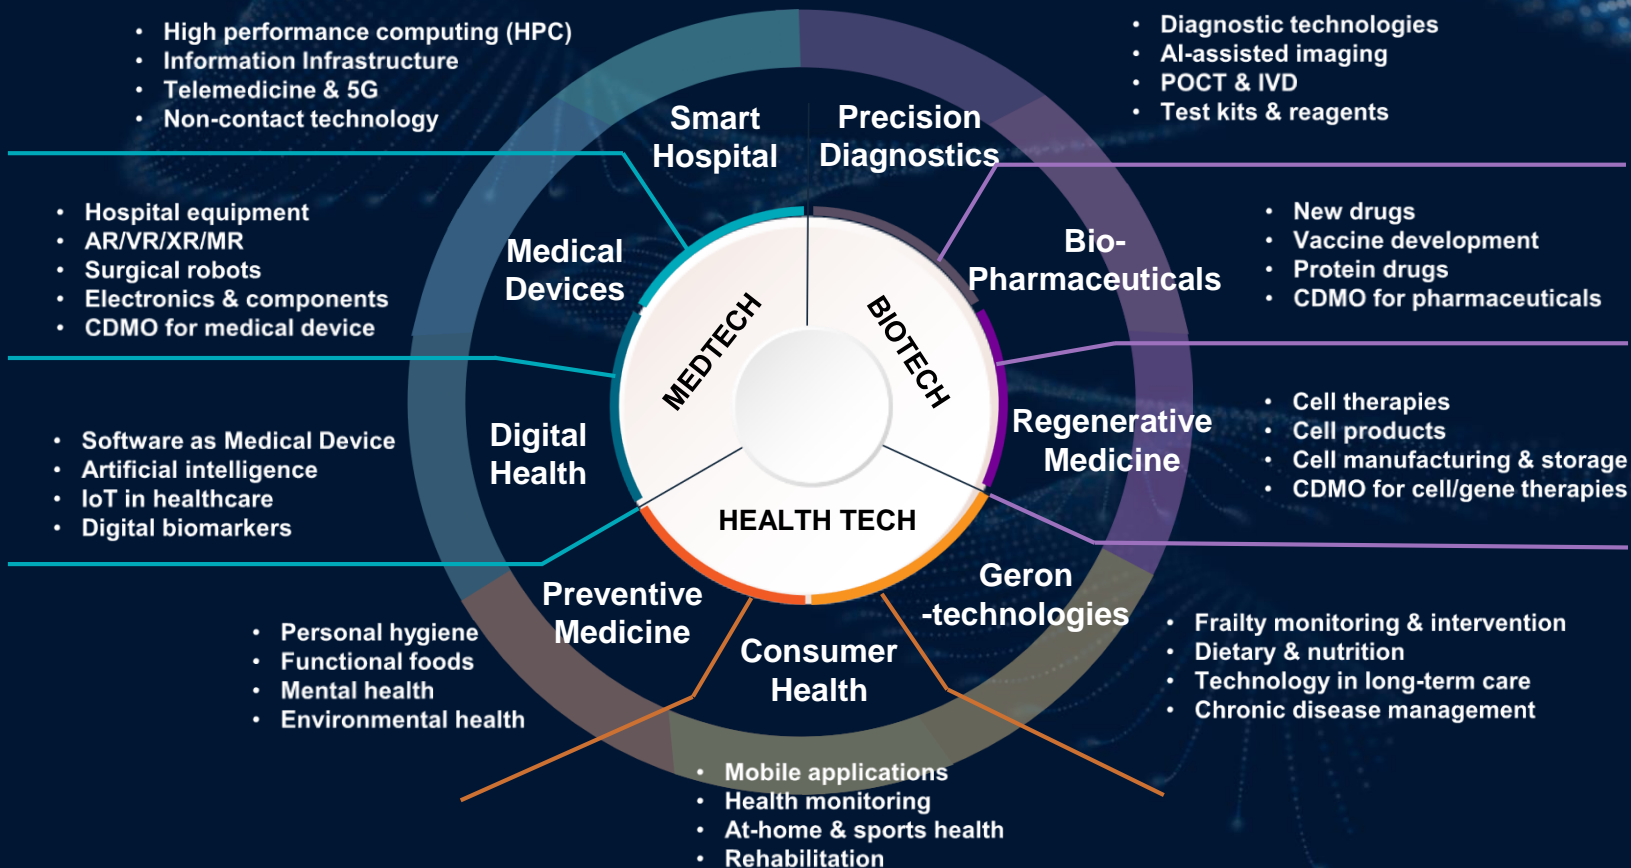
- High performance computing (HPC)
- Information Infrastructure
- Telemedicine & 5G
- Non-contact technology

Smart Hospital

Precision Diagnostics

- Diagnostic technologies
- AI-assisted imaging
- POCT & IVD
- Test kits & reagents

- Hospital equipment
- AR/VR/XR/MR
- Surgical robots
- Electronics & components
- CDMO for medical device

Medical Devices

Bio-Pharmaceuticals

- New drugs
- Vaccine development
- Protein drugs
- CDMO for pharmaceuticals

MEDTECH

BIOTECH

- Software as Medical Device
- Artificial intelligence
- IoT in healthcare
- Digital biomarkers

Digital Health

Regenerative Medicine

- Cell therapies
- Cell products
- Cell manufacturing & storage
- CDMO for cell/gene therapies

HEALTH TECH

Preventive Medicine

Geron -technologies

- Personal hygiene
- Functional foods
- Mental health
- Environmental health

Consumer Health

- Frailty monitoring & intervention
- Dietary & nutrition
- Technology in long-term care
- Chronic disease management

- Mobile applications
- Health monitoring
- At-home & sports health
- Rehabilitation